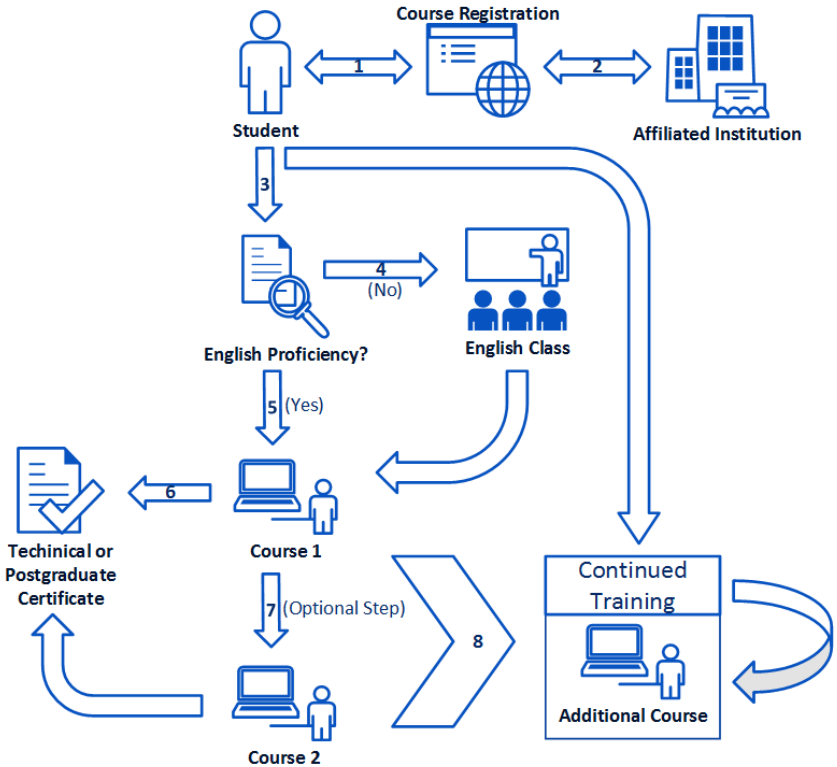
Course Registration

Student

1

2

Affiliated Institution

3

4

(No)

English Proficiency?

English Class

5 (Yes)

6

Techinical or Postgraduate Certificate

Course 1

7 (Optional Step)

8

Continued Training

Additional Course

Course 2